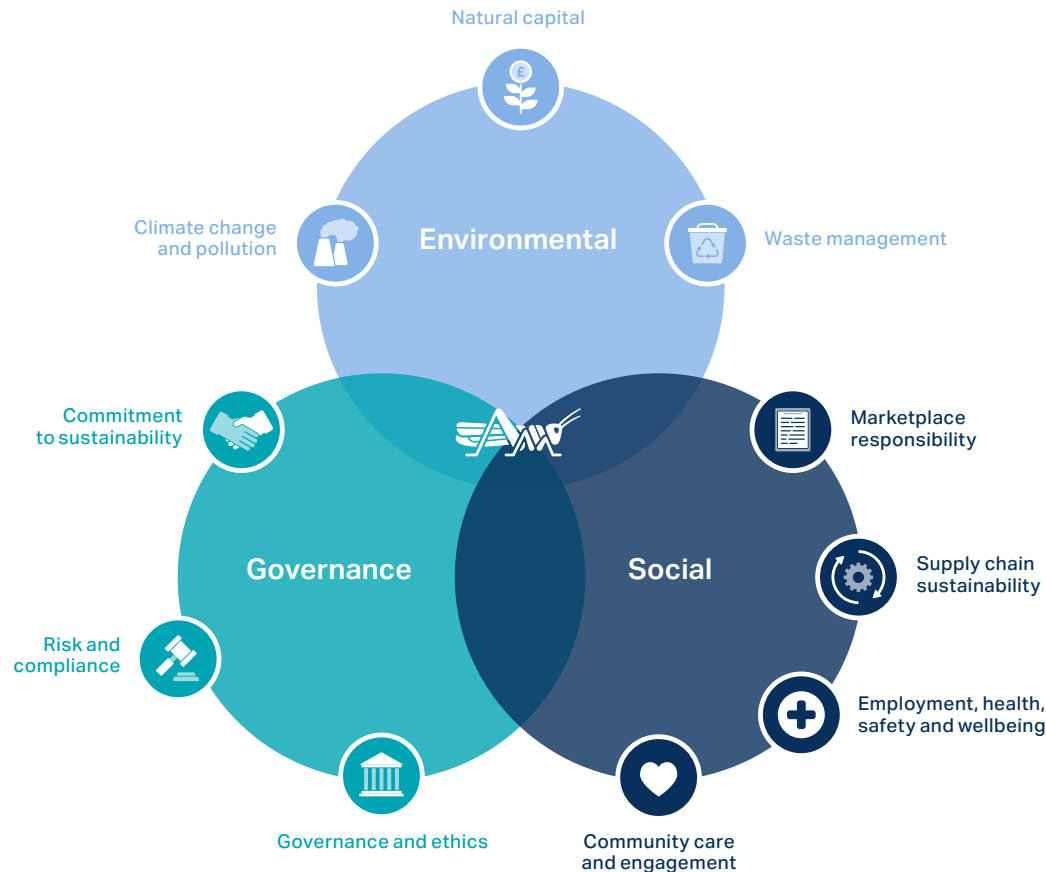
Natural capital

Climate change and pollution

Environmental

Waste management

Commitment to sustainability

Marketplace responsibility

Governance

Social

Supply chain sustainability

Risk and compliance

Employment, health, safety and wellbeing

Governance and ethics

Community care and engagement